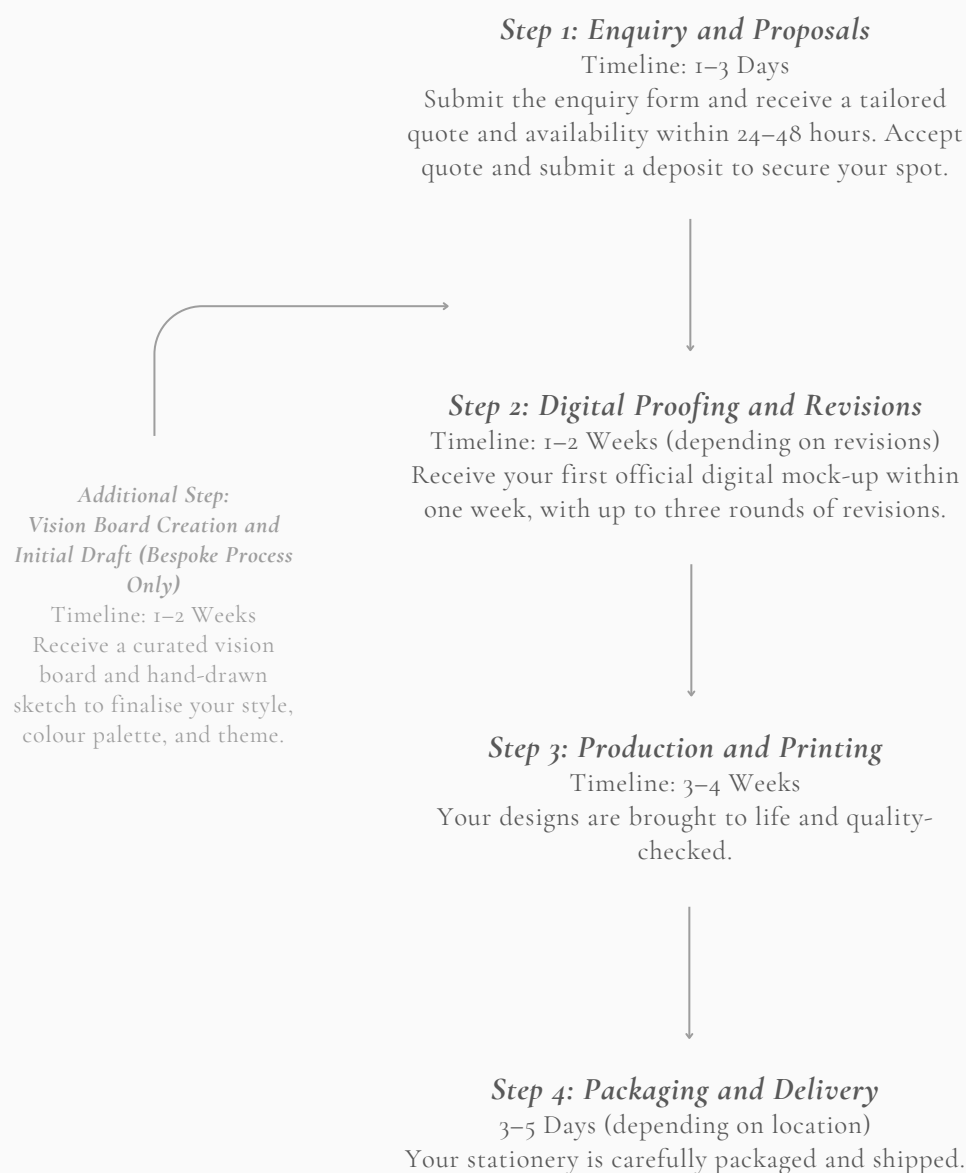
*Step 1: Enquiry and Proposals*
Timeline: 1–3 Days
Submit the enquiry form and receive a tailored quote and availability within 24–48 hours. Accept quote and submit a deposit to secure your spot.

*Additional Step: Vision Board Creation and Initial Draft (Bespoke Process Only)*
Timeline: 1–2 Weeks
Receive a curated vision board and hand-drawn sketch to finalise your style, colour palette, and theme.

*Step 2: Digital Proofing and Revisions*
Timeline: 1–2 Weeks (depending on revisions)
Receive your first official digital mock-up within one week, with up to three rounds of revisions.

*Step 3: Production and Printing*
Timeline: 3–4 Weeks
Your designs are brought to life and quality-checked.

*Step 4: Packaging and Delivery*
3–5 Days (depending on location)
Your stationery is carefully packaged and shipped.